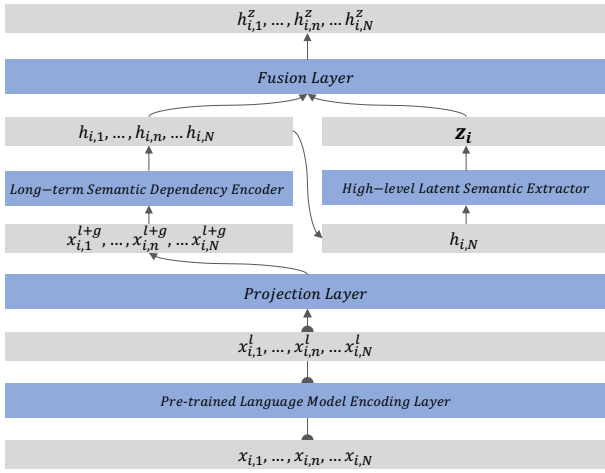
$h^z_{i,1}, \dots, h^z_{i,n}, \dots h^z_{i,N}$

Fusion Layer

$h_{i,1}, \dots, h_{i,n}, \dots h_{i,N}$

$\boldsymbol{z_i}$

Long−term Semantic Dependency Encoder

High−level Latent Semantic Extractor

$x^{l+g}_{i,1}, \dots, x^{l+g}_{i,n}, \dots x^{l+g}_{i,N}$

$h_{i,N}$

Projection Layer

$x^l_{i,1}, \dots, x^l_{i,n}, \dots x^l_{i,N}$

Pre-trained Language Model Encoding Layer

$x_{i,1}, \dots, x_{i,n}, \dots x_{i,N}$